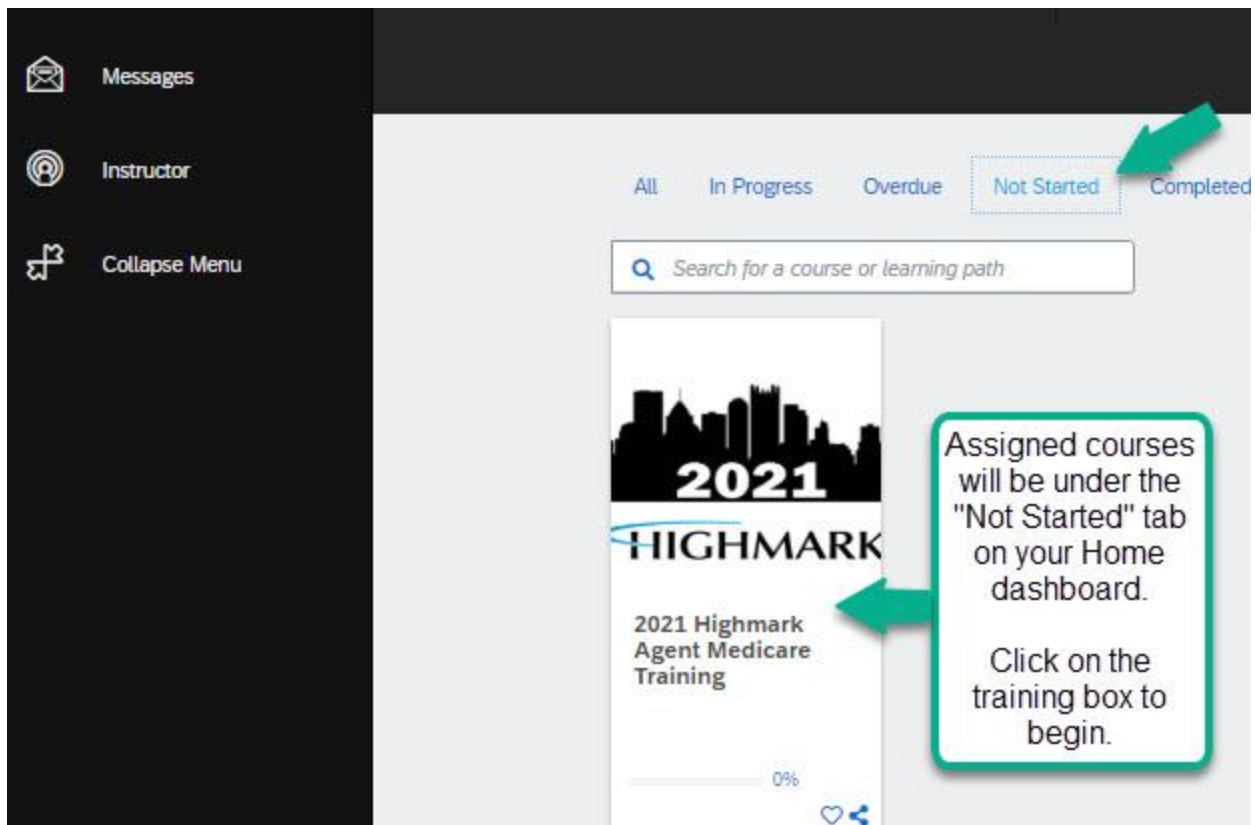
Messages

Instructor

Collapse Menu

All In Progress Overdue Not Started Completed

Search for a course or learning path

2021

HIGHMARK

2021 Highmark Agent Medicare Training

0%

Assigned courses will be under the "Not Started" tab on your Home dashboard.

Click on the training box to begin.